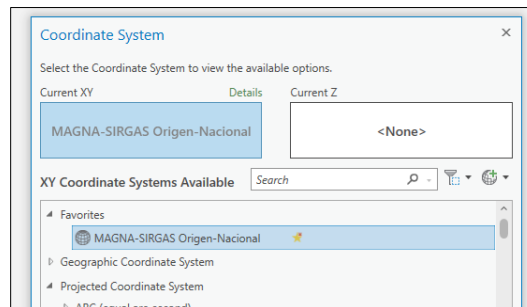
Coordinate System

×

Select the Coordinate System to view the available options.

Current XY

Details

Current Z

MAGNA-SIRGAS Origen-Nacional

<None>

XY Coordinate Systems Available

Search

Favorites

MAGNA-SIRGAS Origen-Nacional

Geographic Coordinate System

Projected Coordinate System

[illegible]